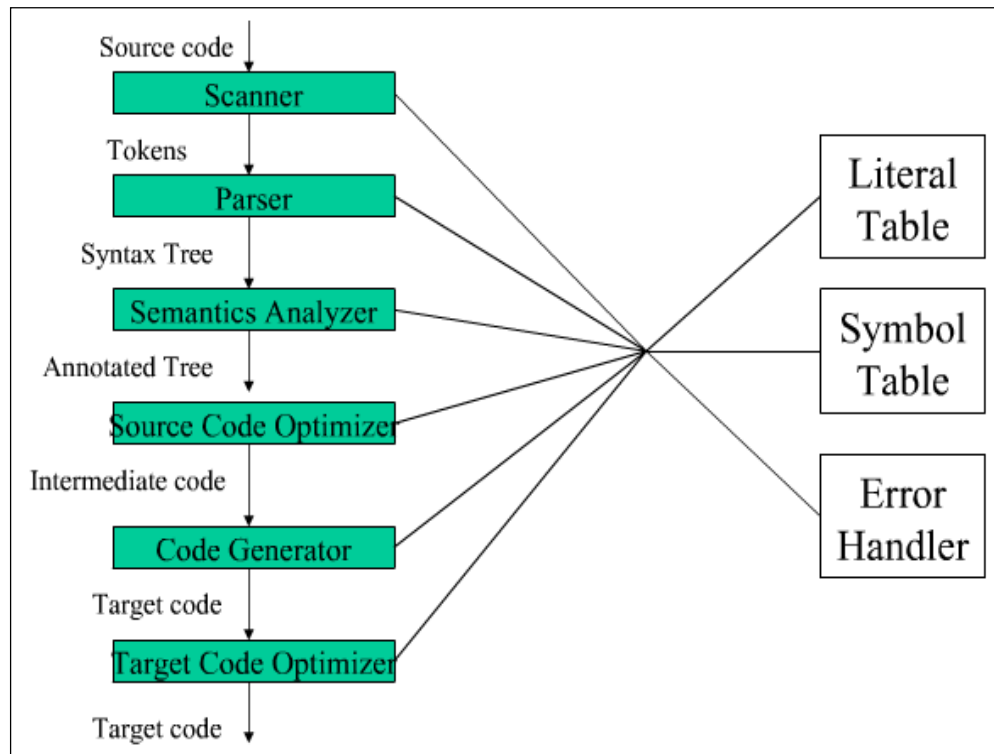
Source code

Scanner

Tokens

Parser

Syntax Tree

Semantics Analyzer

Annotated Tree

Source Code Optimizer

Intermediate code

Code Generator

Target code

Target Code Optimizer

Target code

Literal Table

Symbol Table

Error Handler